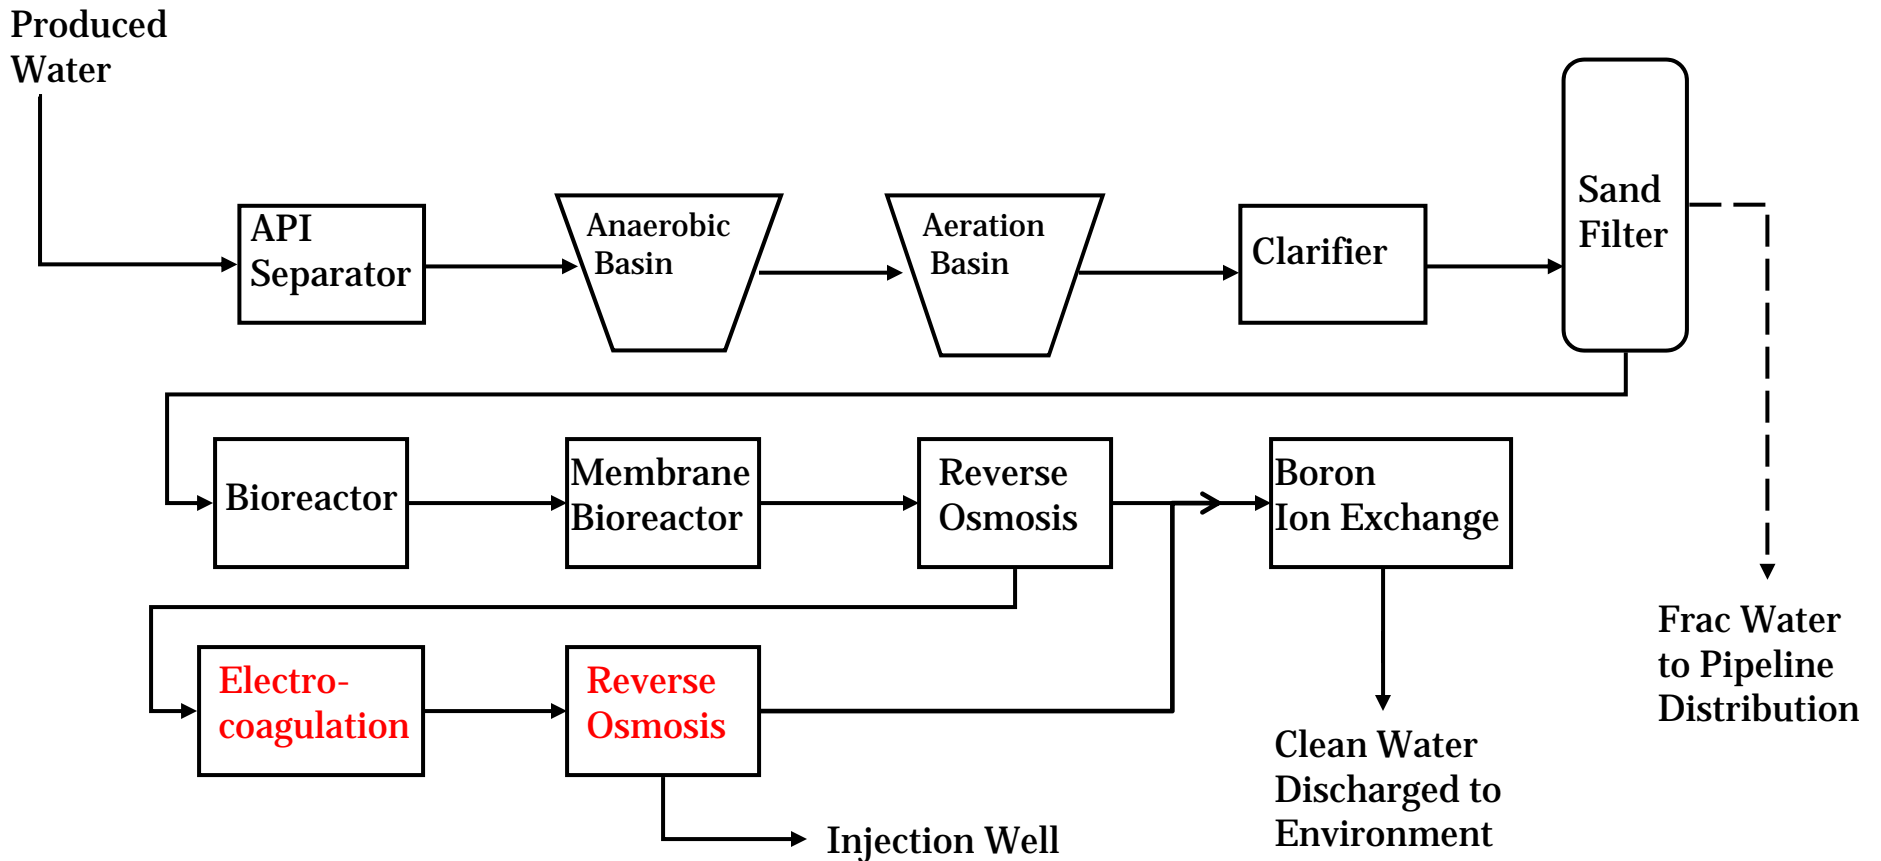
Produced Water

API Separator

Anaerobic Basin

Aeration Basin

Clarifier

Sand Filter

Bioreactor

Membrane Bioreactor

Reverse Osmosis

Boron Ion Exchange

Frac Water to Pipeline Distribution

Electro-coagulation

Reverse Osmosis

Clean Water Discharged to Environment

Injection Well